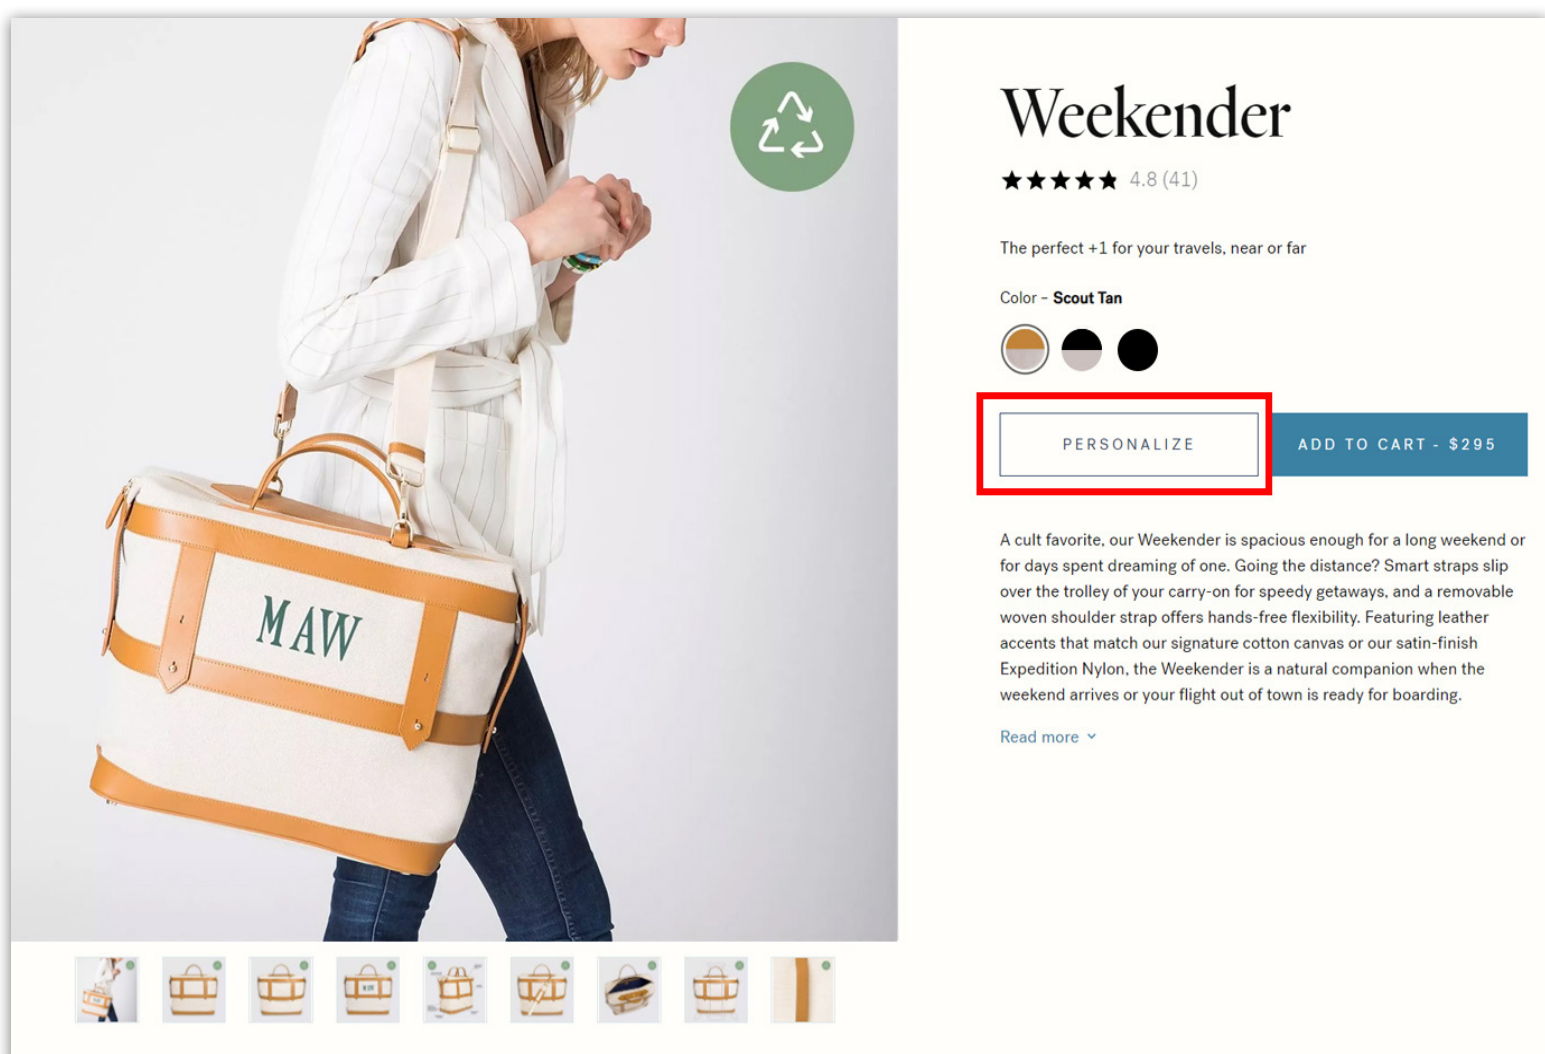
MAW

Weekender

★★★★★ 4.8 (41)

The perfect +1 for your travels, near or far

Color - Scout Tan

PERSONALIZE

ADD TO CART - $295

A cult favorite, our Weekender is spacious enough for a long weekend or for days spent dreaming of one. Going the distance? Smart straps slip over the trolley of your carry-on for speedy getaways, and a removable woven shoulder strap offers hands-free flexibility. Featuring leather accents that match our signature cotton canvas or our satin-finish Expedition Nylon, the Weekender is a natural companion when the weekend arrives or your flight out of town is ready for boarding.

Read more